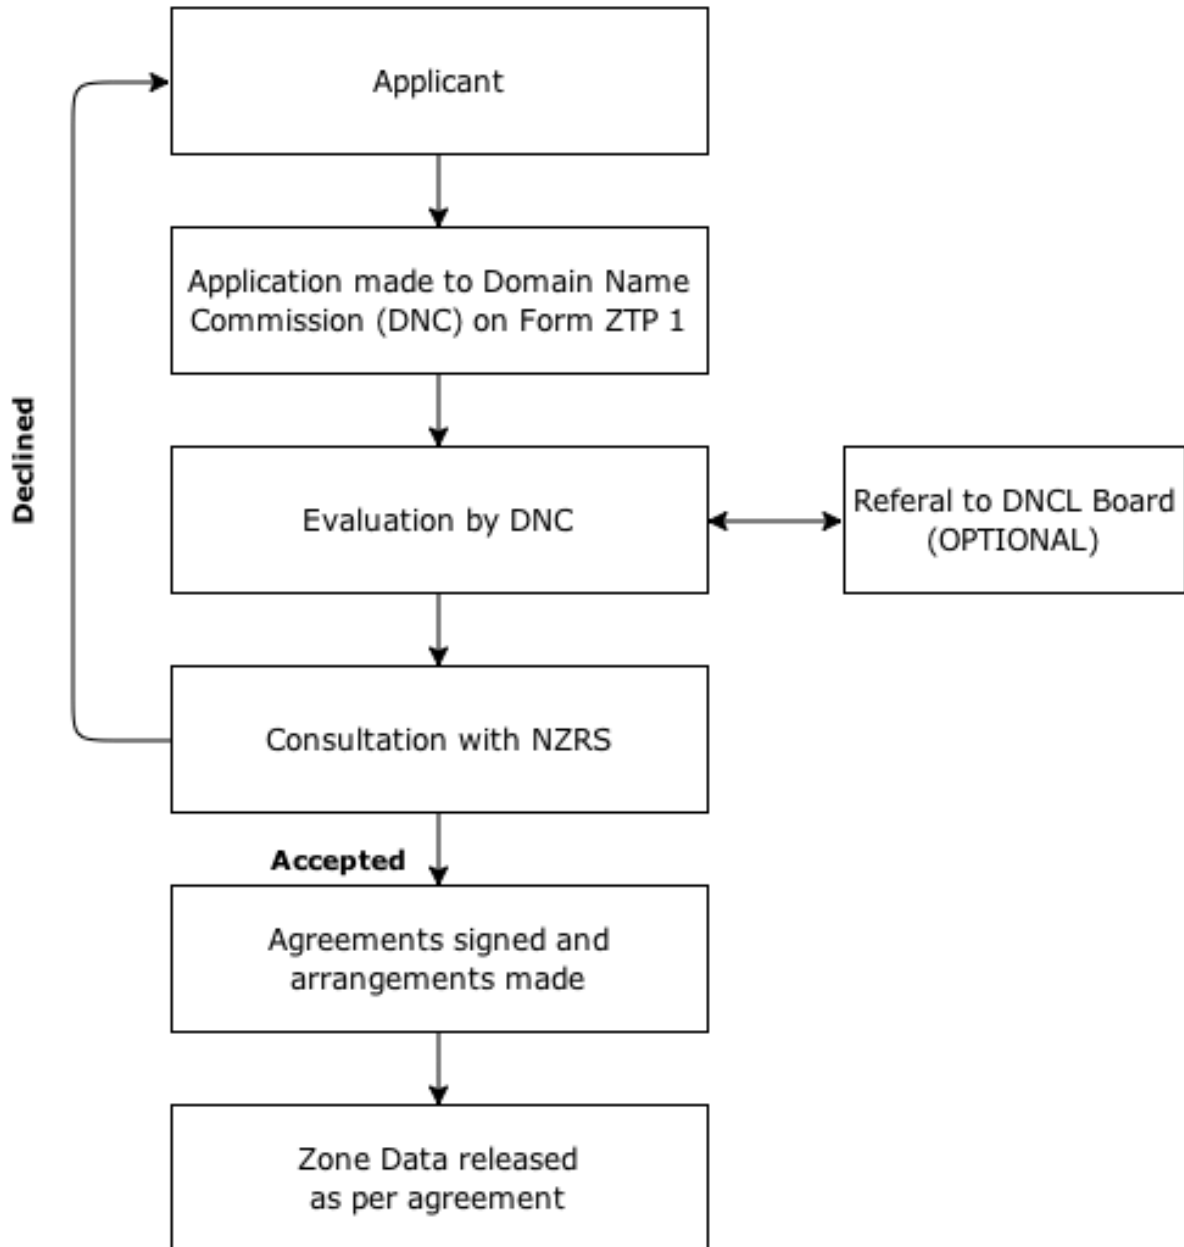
Applicant

Application made to Domain Name Commission (DNC) on Form ZTP 1

Evaluation by DNC

Referal to DNCL Board (OPTIONAL)

Declined

Consultation with NZRS

Accepted

Agreements signed and arrangements made

Zone Data released as per agreement